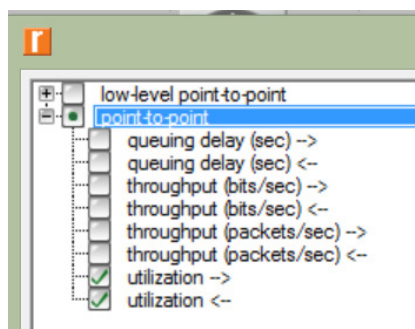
r

low-level point-to-point
point-to-point
queuing delay (sec) -->
queuing delay (sec) <--
throughput (bits/sec) -->
throughput (bits/sec) <--
throughput (packets/sec) -->
throughput (packets/sec) <--
utilization -->
utilization <--